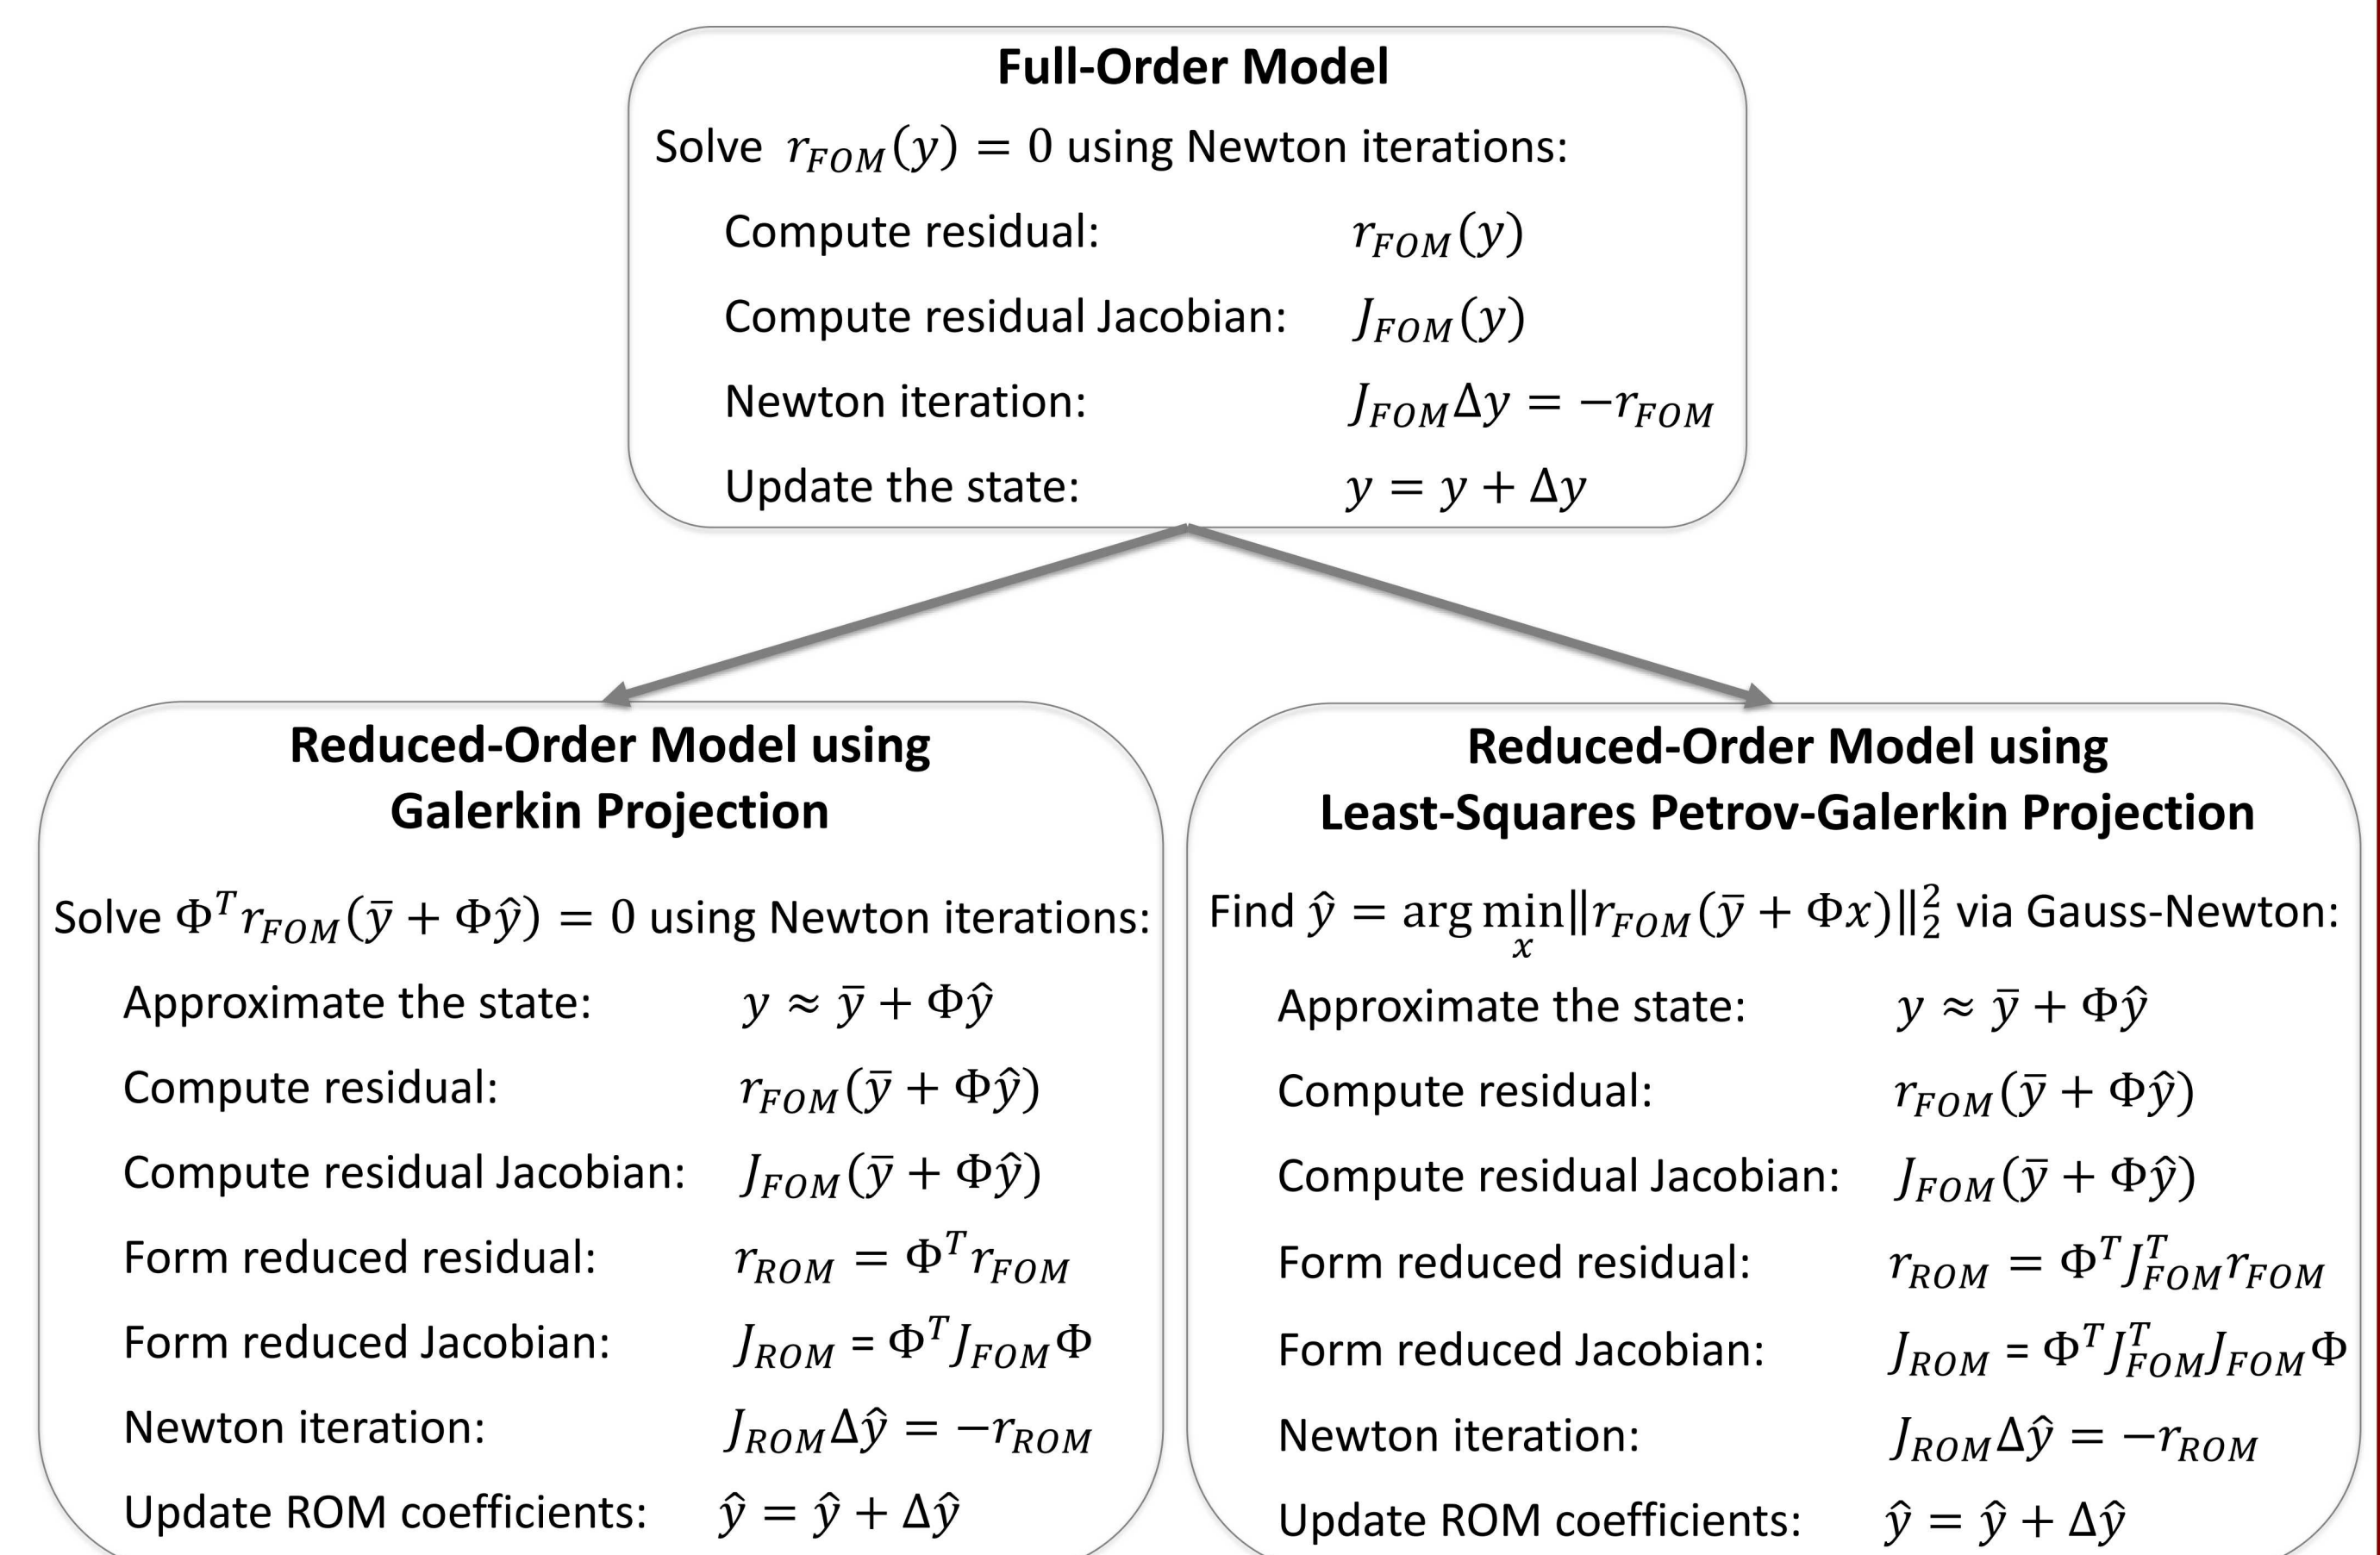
**Full-Order Model**

Solve $r_{FOM}(y) = 0$ using Newton iterations:

Compute residual: $r_{FOM}(y)$

Compute residual Jacobian: $J_{FOM}(y)$

Newton iteration: $J_{FOM}\Delta y = -r_{FOM}$

Update the state: $y = y + \Delta y$

**Reduced-Order Model using Galerkin Projection**

Solve $\Phi^T r_{FOM}(\bar{y} + \Phi\hat{y}) = 0$ using Newton iterations:

Approximate the state: $y \approx \bar{y} + \Phi\hat{y}$

Compute residual: $r_{FOM}(\bar{y} + \Phi\hat{y})$

Compute residual Jacobian: $J_{FOM}(\bar{y} + \Phi\hat{y})$

Form reduced residual: $r_{ROM} = \Phi^T r_{FOM}$

Form reduced Jacobian: $J_{ROM} = \Phi^T J_{FOM}\Phi$

Newton iteration: $J_{ROM}\Delta\hat{y} = -r_{ROM}$

Update ROM coefficients: $\hat{y} = \hat{y} + \Delta\hat{y}$

**Reduced-Order Model using Least-Squares Petrov-Galerkin Projection**

Find $\hat{y} = \arg\min_x \|r_{FOM}(\bar{y} + \Phi x)\|_2^2$ via Gauss-Newton:

Approximate the state: $y \approx \bar{y} + \Phi\hat{y}$

Compute residual: $r_{FOM}(\bar{y} + \Phi\hat{y})$

Compute residual Jacobian: $J_{FOM}(\bar{y} + \Phi\hat{y})$

Form reduced residual: $r_{ROM} = \Phi^T J_{FOM}^T r_{FOM}$

Form reduced Jacobian: $J_{ROM} = \Phi^T J_{FOM}^T J_{FOM}\Phi$

Newton iteration: $J_{ROM}\Delta\hat{y} = -r_{ROM}$

Update ROM coefficients: $\hat{y} = \hat{y} + \Delta\hat{y}$